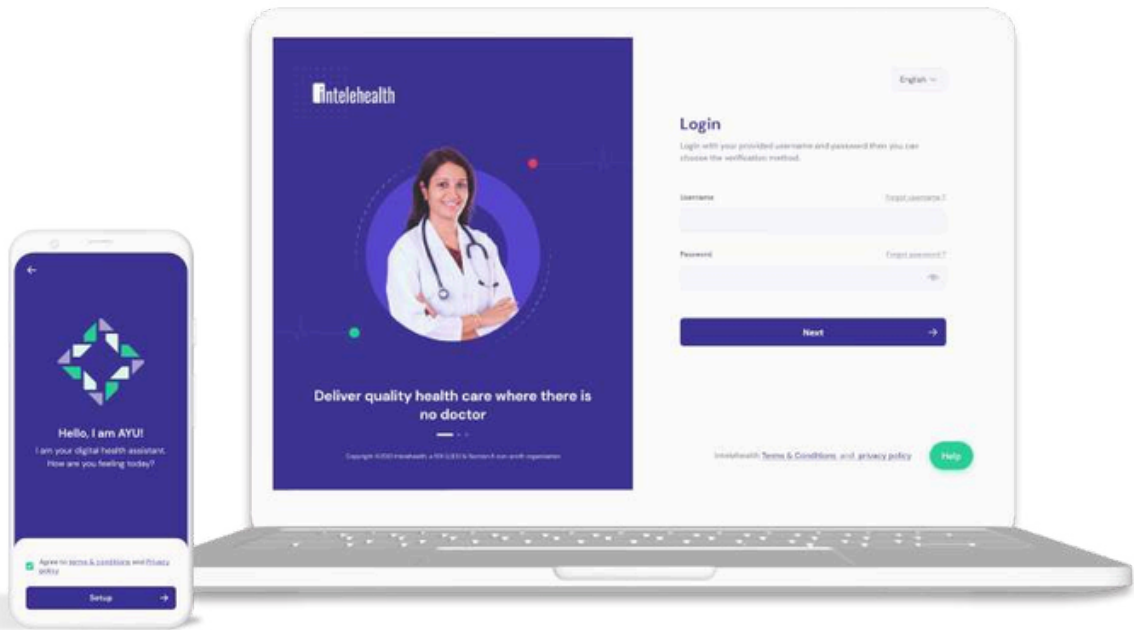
Hello, I am AYU!

I am your digital health assistant. How are you feeling today?

Agree to terms & conditions and Privacy policy

Setup

intelehealth

Deliver quality health care where there is no doctor

Copyright ©2021 Intelehealth, a 501 (c)(3) & Section 8 non-profit organisation

English

Login

Login with your provided username and password then you can choose the verification method.

Username

Forgot username?

Password

Forgot password?

Next

Intelehealth Terms & Conditions and privacy policy

Help